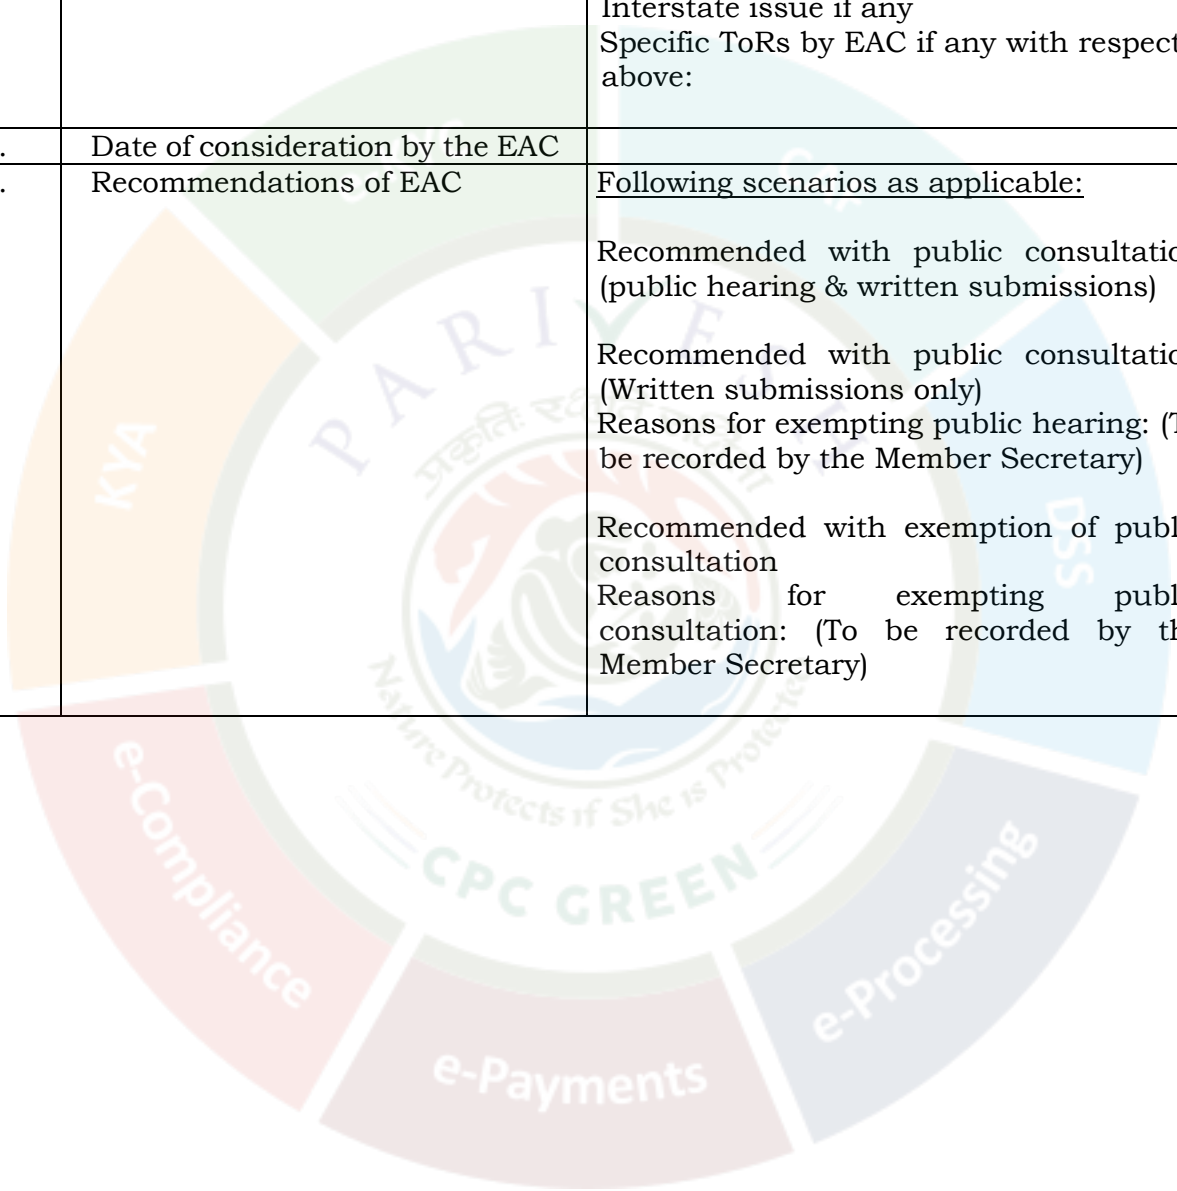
|  |  | Interstate issue if any Specific ToRs by EAC if any with respect above: |
|---|---|---|
| . | Date of consideration by the EAC |  |
| . | Recommendations of EAC | Following scenarios as applicable:<br><br>Recommended with public consultatio (public hearing & written submissions)<br><br>Recommended with public consultatio (Written submissions only) Reasons for exempting public hearing: (T be recorded by the Member Secretary)<br><br>Recommended with exemption of publ consultation Reasons for exempting publ consultation: (To be recorded by th Member Secretary) |

PARIVESH

प्रकृतिः रक्षति रक्षिता

Nature Protects if She is Protected

CPC GREEN

KYA

DSS

e-Compliance

e-Payments

e-Processing